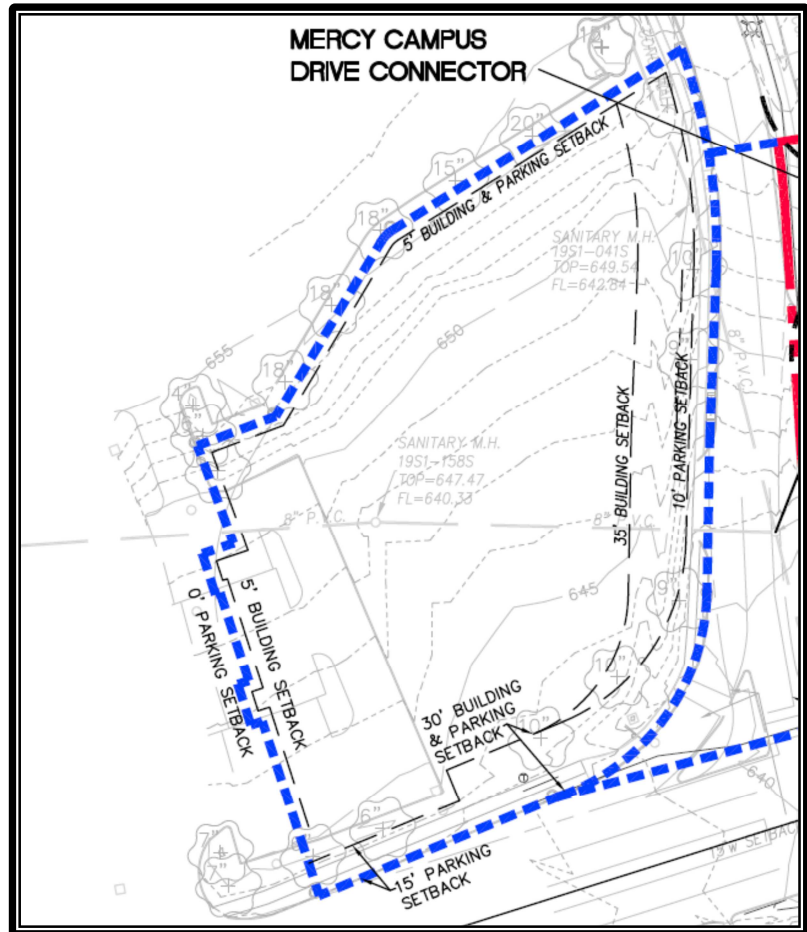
MERCY CAMPUS DRIVE CONNECTOR

14"

20"

15"

18"

5' BUILDING & PARKING SETBACK

SANITARY M.H.
19S1-041S
TOP=649.54
FL=642.84

18"

655

650

18"

19"

8" P.V.C.

4"

SANITARY M.H.
19S1-158S
TOP=647.47
FL=640.33

35' BUILDING SETBACK

10' PARKING SETBACK

8" P.V.C.

8" P.V.C.

645

5' BUILDING SETBACK

0' PARKING SETBACK

9"

12"

30' BUILDING & PARKING SETBACK

10"

640

6"

7"

15' PARKING SETBACK

R/W SETBACK